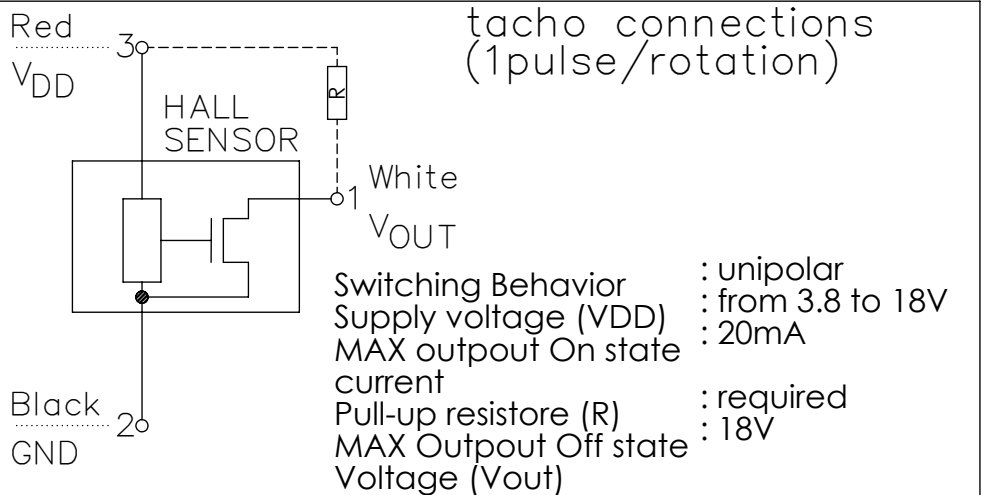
Red
3
$V_{DD}$
tacho connections (1pulse/rotation)
R
HALL SENSOR
1 White
$V_{OUT}$
Black
2
GND

Switching Behavior : unipolar
Supply voltage (VDD) : from 3.8 to 18V
MAX outpout On state current : 20mA
Pull-up resistore (R) : required
MAX Outpout Off state Voltage (Vout) : 18V